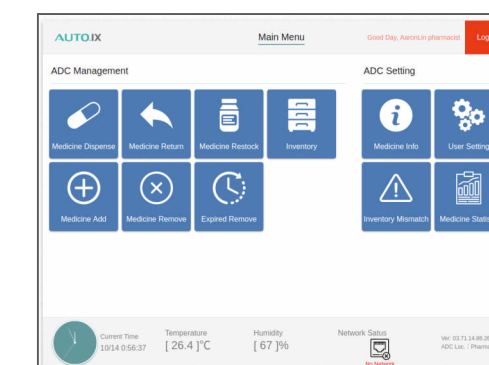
AUTO.IX

Main Menu

Good Day, AaronLin pharmacist

Log

ADC Management

Medicine Dispense

Medicine Return

Medicine Restock

Inventory

Medicine Add

Medicine Remove

Expired Remove

ADC Setting

Medicine Info

User Setting

Inventory Mismatch

Medicine Statis

Current Time
10/14 0:56:37

Temperature
[ 26.4 ]°C

Humidity
[ 67 ]%

Network Satus

No Network

Ver: 03.71.14.86.2
ADC Loc. : Pharma